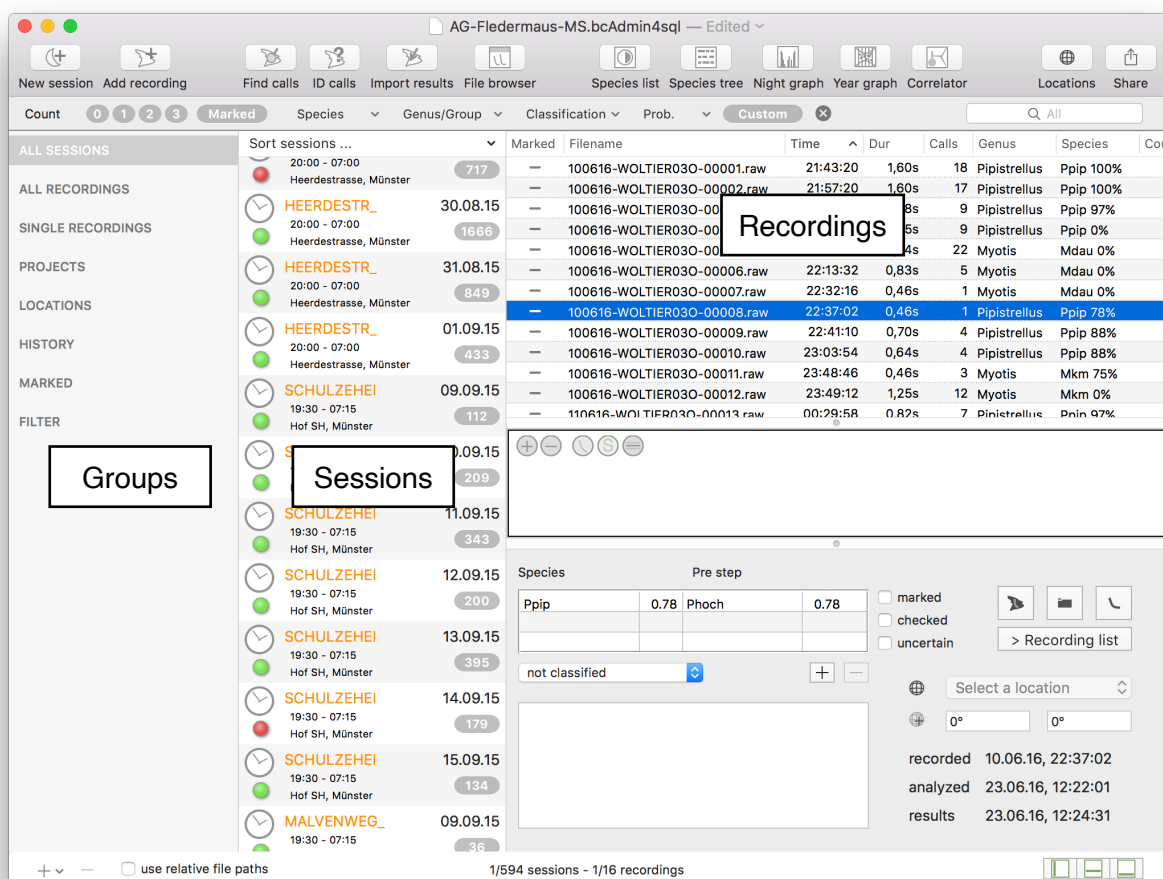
AG-Fledermaus-MS.bcAdmin4sql — Edited

New session Add recording Find calls ID calls Import results File browser Species list Species tree Night graph Year graph Correlator Locations Share

Count 0 1 2 3 Marked Species Genus/Group Classification Prob. Custom

All

ALL SESSIONS
ALL RECORDINGS
SINGLE RECORDINGS
PROJECTS
LOCATIONS
HISTORY
MARKED
FILTER

Groups

Sort sessions ...

20:00 - 07:00
Heerdestrasse, Münster
717

HEERDESTR_ 30.08.15
20:00 - 07:00
Heerdestrasse, Münster
1666

HEERDESTR_ 31.08.15
20:00 - 07:00
Heerdestrasse, Münster
849

HEERDESTR_ 01.09.15
20:00 - 07:00
Heerdestrasse, Münster
433

SCHULZEHEI 09.09.15
19:30 - 07:15
Hof SH, Münster
112

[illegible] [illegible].09.15
209

Sessions

SCHULZEHEI 11.09.15
19:30 - 07:15
Hof SH, Münster
343

SCHULZEHEI 12.09.15
19:30 - 07:15
Hof SH, Münster
200

SCHULZEHEI 13.09.15
19:30 - 07:15
Hof SH, Münster
395

SCHULZEHEI 14.09.15
19:30 - 07:15
Hof SH, Münster
179

SCHULZEHEI 15.09.15
19:30 - 07:15
Hof SH, Münster
134

MALVENWEG_ 09.09.15
19:30 - 07:15
36

| Marked | Filename | Time | Dur | Calls | Genus | Species | Co |
|---|---|---|---|---|---|---|---|
| — | 100616-WOLTIER03O-00001.raw | 21:43:20 | 1,60s | 18 | Pipistrellus | Ppip 100% | |
| — | 100616-WOLTIER03O-00002.raw | 21:57:20 | 1,60s | 17 | Pipistrellus | Ppip 100% | |
| — | 100616-WOLTIER03O-00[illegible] | | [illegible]8s | 9 | Pipistrellus | Ppip 97% | |
| — | 100616-WOLTIER03O-00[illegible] | | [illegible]5s | 9 | Pipistrellus | Ppip 0% | |
| — | 100616-WOLTIER03O-00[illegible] | | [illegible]4s | 22 | Myotis | Mdau 0% | |
| — | 100616-WOLTIER03O-00006.raw | 22:13:32 | 0,83s | 5 | Myotis | Mdau 0% | |
| — | 100616-WOLTIER03O-00007.raw | 22:32:16 | 0,46s | 1 | Myotis | Mdau 0% | |
| — | 100616-WOLTIER03O-00008.raw | 22:37:02 | 0,46s | 1 | Pipistrellus | Ppip 78% | |
| — | 100616-WOLTIER03O-00009.raw | 22:41:10 | 0,70s | 9 | Pipistrellus | Ppip 88% | |
| — | 100616-WOLTIER03O-00010.raw | 23:03:54 | 0,64s | 4 | Pipistrellus | Ppip 88% | |
| — | 100616-WOLTIER03O-00011.raw | 23:48:46 | 0,46s | 3 | Myotis | Mkm 75% | |
| — | 100616-WOLTIER03O-00012.raw | 23:49:12 | 1,25s | 12 | Myotis | Mkm 0% | |
| — | 110616-WOLTIER03O-00013.raw | 00:29:58 | 0,82s | 7 | Pipistrellus | Ppip 97% | |

Recordings

Species Pre step

| Ppip | 0.78 | Phoch | 0.78 |
|---|---|---|---|

marked
checked
uncertain

> Recording list

not classified

Select a location
0° 0°

recorded 10.06.16, 22:37:02
analyzed 23.06.16, 12:22:01
results 23.06.16, 12:24:31

use relative file paths

1/594 sessions - 1/16 recordings